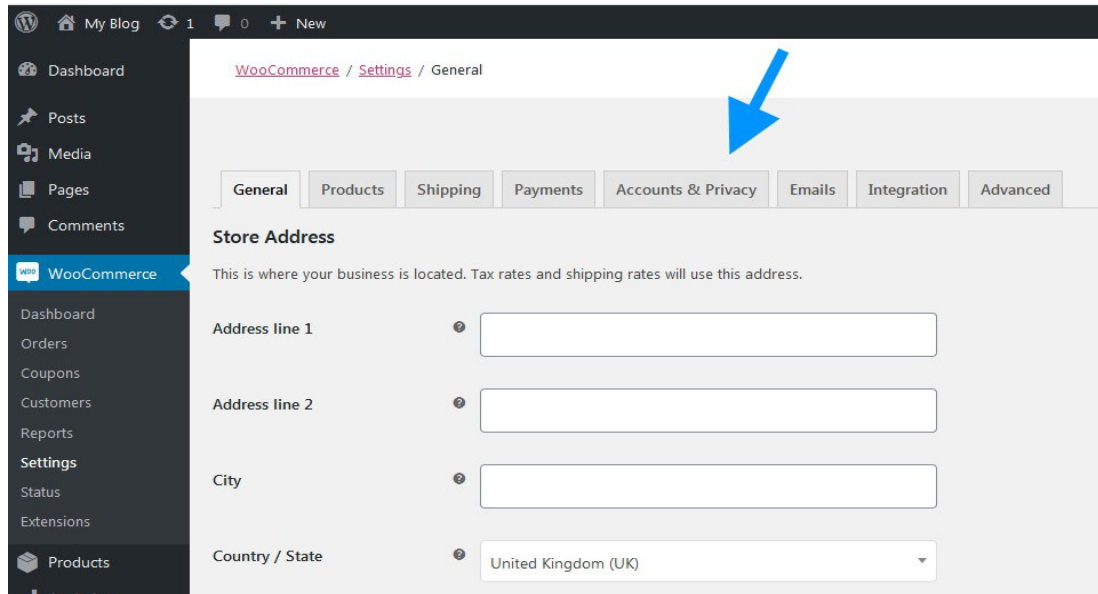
My Blog 1 0 + New

Dashboard
Posts
Media
Pages
Comments
WooCommerce
Dashboard
Orders
Coupons
Customers
Reports
Settings
Status
Extensions
Products

WooCommerce / Settings / General

General | Products | Shipping | Payments | Accounts & Privacy | Emails | Integration | Advanced

Store Address

This is where your business is located. Tax rates and shipping rates will use this address.

Address line 1

Address line 2

City

Country / State

United Kingdom (UK)